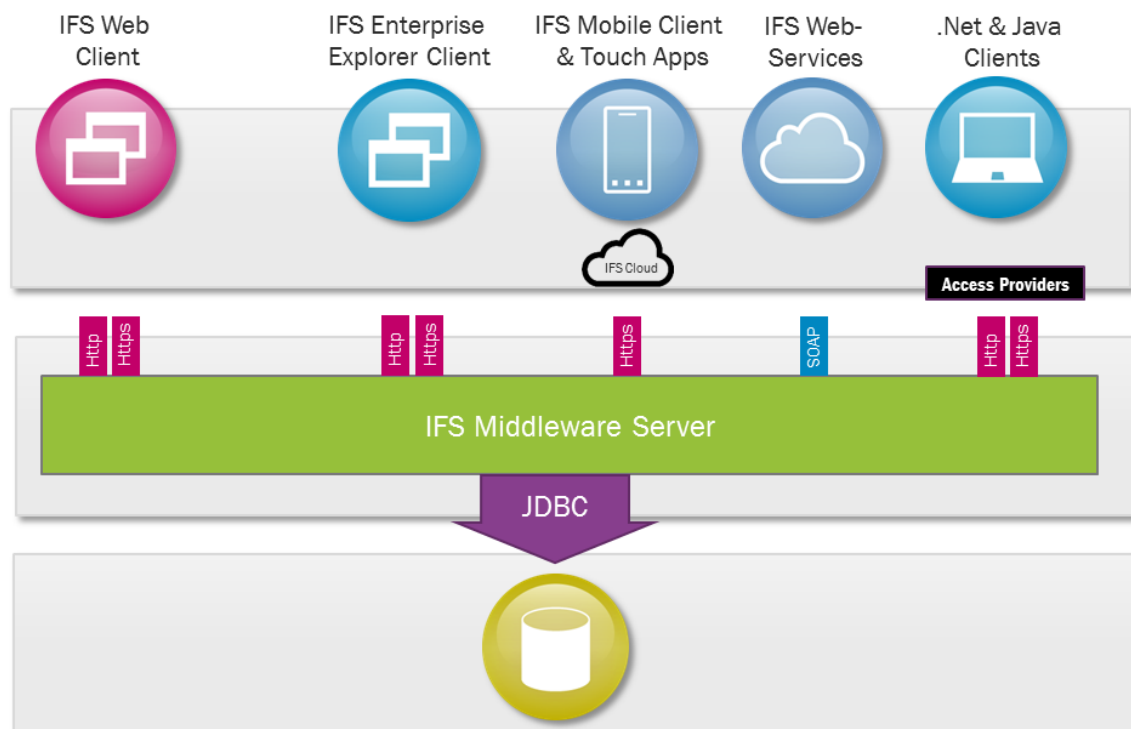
IFS Web Client

IFS Enterprise Explorer Client

IFS Mobile Client & Touch Apps

IFS Web-Services

.Net & Java Clients

IFS Cloud

Access Providers

Http Https

Http Https

Https

SOAP

Http Https

IFS Middleware Server

JDBC